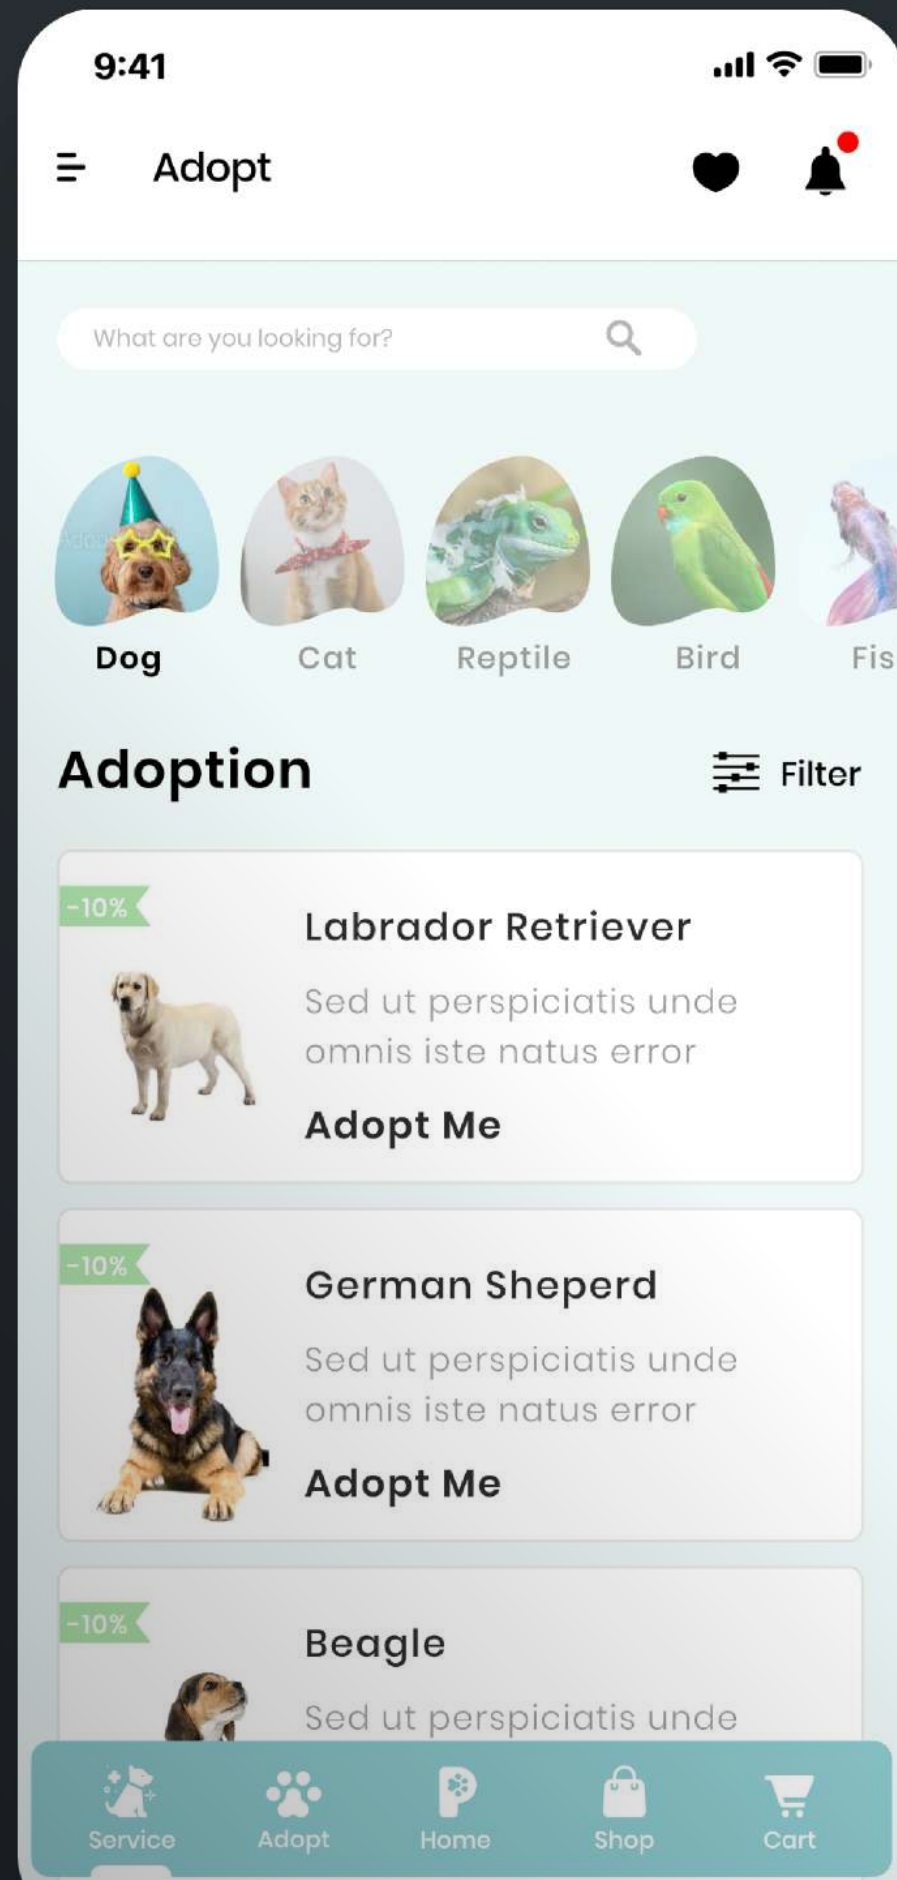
9:41

Adopt

What are you looking for?

Dog
Cat
Reptile
Bird
Fis

Adoption

Filter

-10%
Labrador Retriever
Sed ut perspiciatis unde omnis iste natus error
Adopt Me

-10%
German Sheperd
Sed ut perspiciatis unde omnis iste natus error
Adopt Me

-10%
Beagle
Sed ut perspiciatis unde

Service
Adopt
Home
Shop
Cart